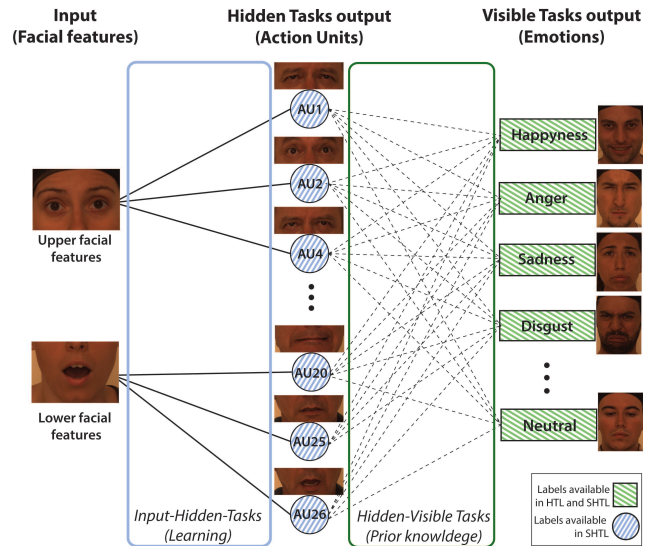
Input
(Facial features)

Hidden Tasks output
(Action Units)

Visible Tasks output
(Emotions)

AU1
AU2
AU4
AU20
AU25
AU26

Upper facial features

Lower facial features

Happyness
Anger
Sadness
Disgust
Neutral

Input-Hidden-Tasks
(Learning)

Hidden-Visible Tasks
(Prior knowldege)

Labels available in HTL and SHTL

Labels available in SHTL